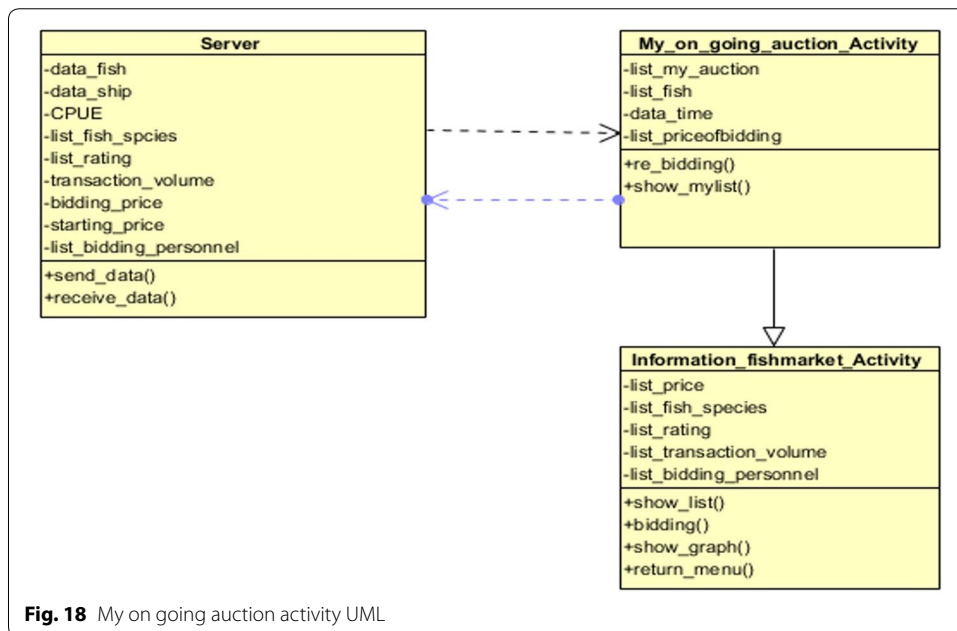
Server

-data_fish
-data_ship
-CPUE
-list_fish_spcies
-list_rating
-transaction_volume
-bidding_price
-starting_price
-list_bidding_personnel

+send_data()
+receive_data()

My_on_going_auction_Activity

-list_my_auction
-list_fish
-data_time
-list_priceofbidding

+re_bidding()
+show_mylist()

Information_fishmarket_Activity

-list_price
-list_fish_species
-list_rating
-list_transaction_volume
-list_bidding_personnel

+show_list()
+bidding()
+show_graph()
+return_menu()

**Fig. 18** My on going auction activity UML